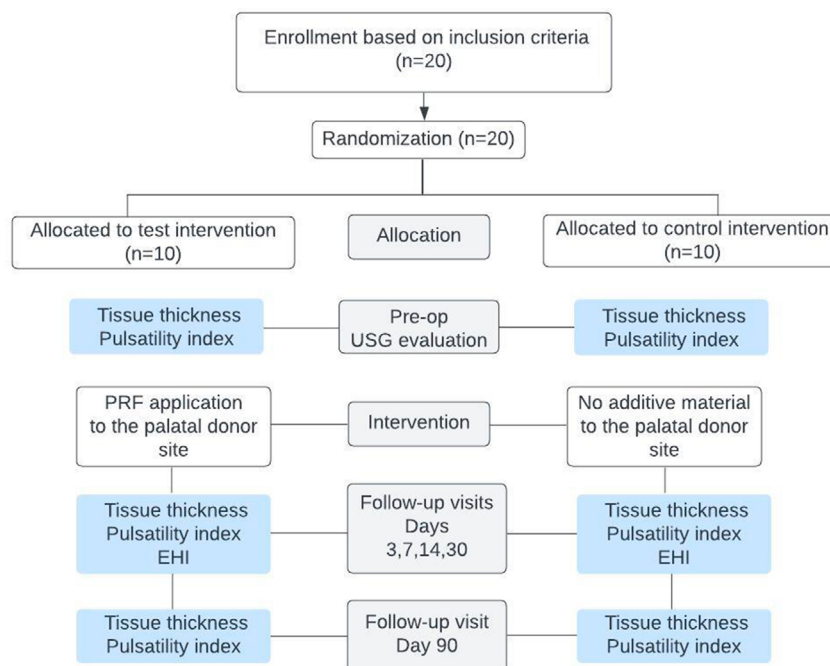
Enrollment based on inclusion criteria
(n=20)

Randomization (n=20)

Allocated to test intervention
(n=10)

Allocation

Allocated to control intervention
(n=10)

Tissue thickness
Pulsatility index

Pre-op
USG evaluation

Tissue thickness
Pulsatility index

PRF application to the palatal donor site

Intervention

No additive material to the palatal donor site

Tissue thickness
Pulsatility index
EHI

Follow-up visits
Days
3,7,14,30

Tissue thickness
Pulsatility index
EHI

Tissue thickness
Pulsatility index

Follow-up visit
Day 90

Tissue thickness
Pulsatility index